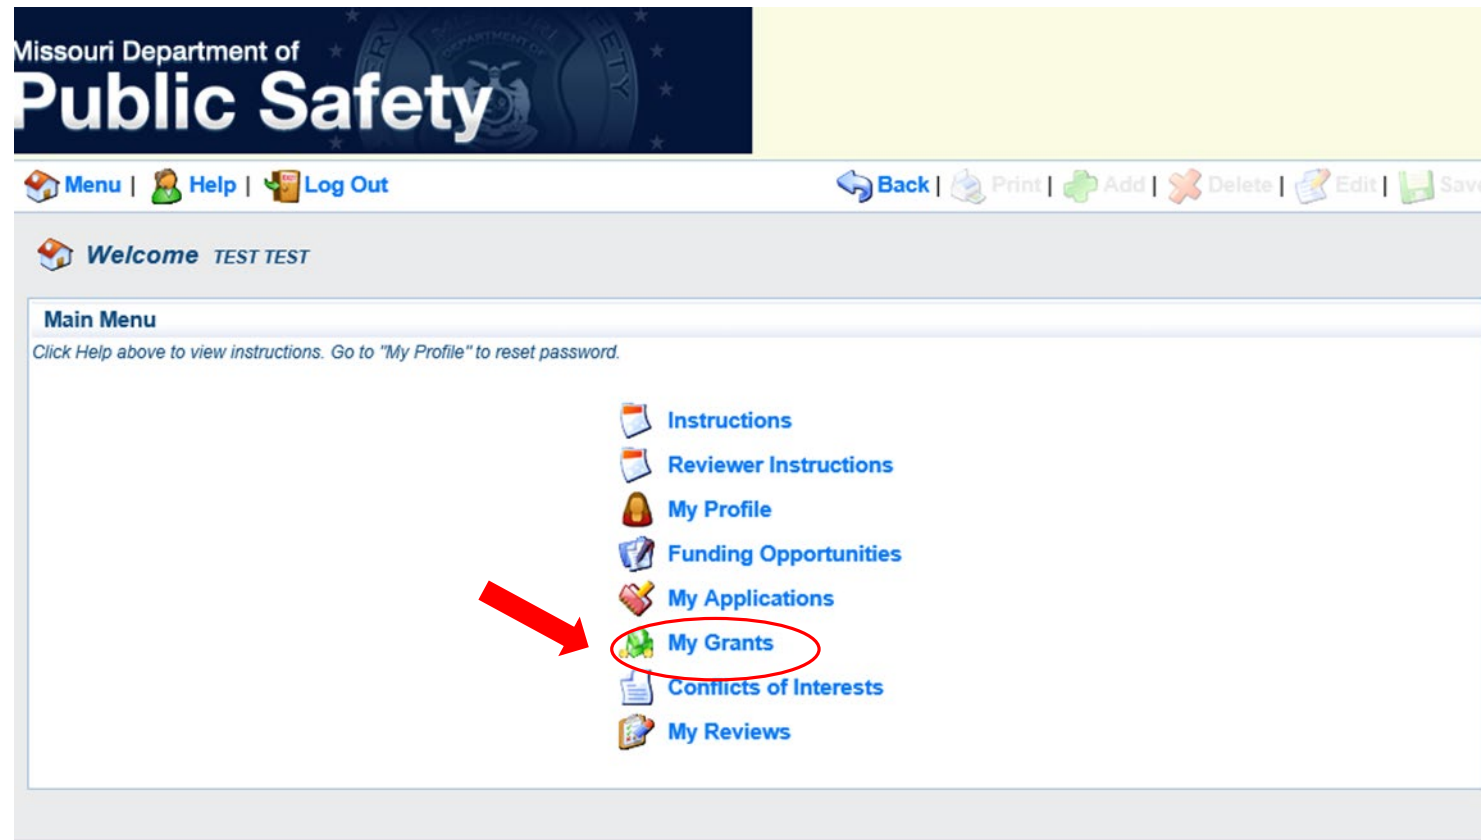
Missouri Department of
Public Safety

Menu | Help | Log Out

Back | Print | Add | Delete | Edit | Sav

Welcome TEST TEST

Main Menu

Click Help above to view instructions. Go to "My Profile" to reset password.

Instructions
Reviewer Instructions
My Profile
Funding Opportunities
My Applications
My Grants
Conflicts of Interests
My Reviews